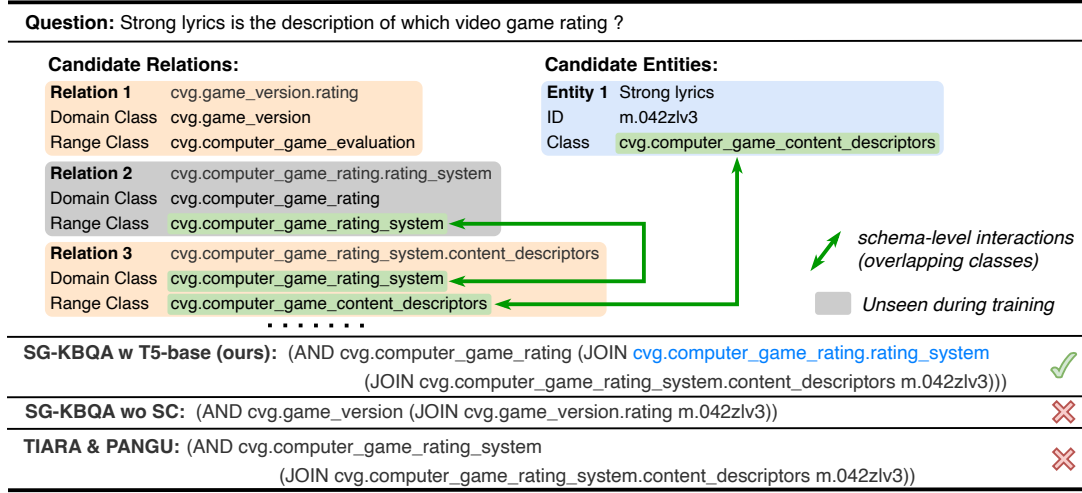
**Question:** Strong lyrics is the description of which video game rating ?

**Candidate Relations:**

**Relation 1** cvg.game_version.rating
Domain Class cvg.game_version
Range Class cvg.computer_game_evaluation

**Relation 2** cvg.computer_game_rating.rating_system
Domain Class cvg.computer_game_rating
Range Class cvg.computer_game_rating_system

**Relation 3** cvg.computer_game_rating_system.content_descriptors
Domain Class cvg.computer_game_rating_system
Range Class cvg.computer_game_content_descriptors

. . . . . . .

**Candidate Entities:**

**Entity 1** Strong lyrics
ID m.042zlv3
Class cvg.computer_game_content_descriptors

*schema-level interactions (overlapping classes)*

*Unseen during training*

**SG-KBQA w T5-base (ours):** (AND cvg.computer_game_rating (JOIN cvg.computer_game_rating.rating_system (JOIN cvg.computer_game_rating_system.content_descriptors m.042zlv3)))

**SG-KBQA wo SC:** (AND cvg.game_version (JOIN cvg.game_version.rating m.042zlv3))

**TIARA & PANGU:** (AND cvg.computer_game_rating_system (JOIN cvg.computer_game_rating_system.content_descriptors m.042zlv3))